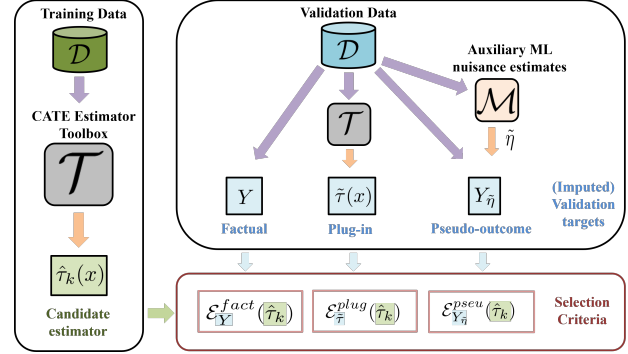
Training Data

$\mathcal{D}$

CATE Estimator Toolbox

$\mathcal{T}$

$\hat{\tau}_k(x)$

Candidate estimator

Validation Data

$\mathcal{D}$

Auxiliary ML nuisance estimates

$\mathcal{M}$

$\tilde{\eta}$

$\mathcal{T}$

$Y$

Factual

$\tilde{\tau}(x)$

Plug-in

$Y_{\tilde{\eta}}$

Pseudo-outcome

(Imputed) Validation targets

$\mathcal{E}^{fact}_{Y}(\hat{\tau}_k)$

$\mathcal{E}^{plug}_{\tilde{\tau}}(\hat{\tau}_k)$

$\mathcal{E}^{pseu}_{Y_{\tilde{\eta}}}(\hat{\tau}_k)$

Selection Criteria